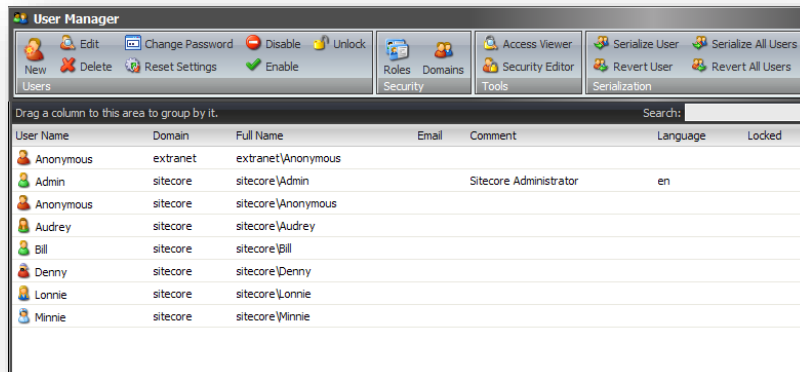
User Manager

New
Edit
Delete
Change Password
Reset Settings
Disable
Enable
Unlock
Users

Roles
Domains
Security

Access Viewer
Security Editor
Tools

Serialize User
Revert User
Serialize All Users
Revert All Users
Serialization

Drag a column to this area to group by it.
Search:

| User Name | Domain | Full Name | Email | Comment | Language | Locked |
|---|---|---|---|---|---|---|
| Anonymous | extranet | extranet\Anonymous | | | | |
| Admin | sitecore | sitecore\Admin | | Sitecore Administrator | en | |
| Anonymous | sitecore | sitecore\Anonymous | | | | |
| Audrey | sitecore | sitecore\Audrey | | | | |
| Bill | sitecore | sitecore\Bill | | | | |
| Denny | sitecore | sitecore\Denny | | | | |
| Lonnie | sitecore | sitecore\Lonnie | | | | |
| Minnie | sitecore | sitecore\Minnie | | | | |